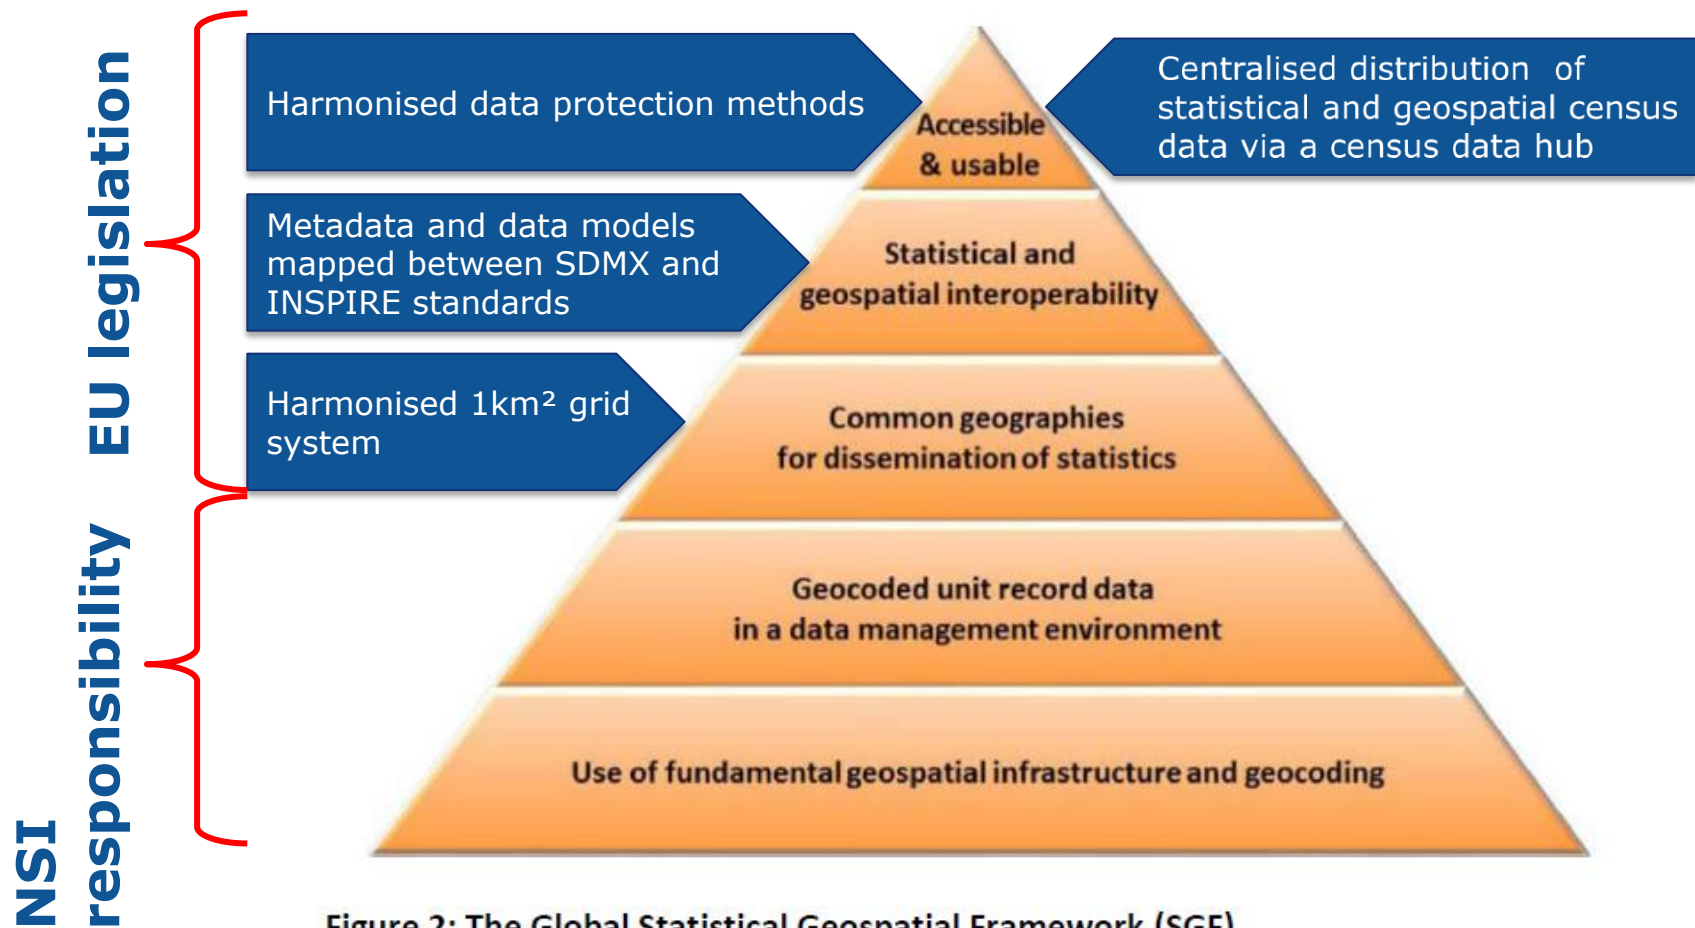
EU legislation

NSI responsibility

Harmonised data protection methods

Metadata and data models mapped between SDMX and INSPIRE standards

Harmonised 1km² grid system

Accessible & usable

Statistical and geospatial interoperability

Common geographies for dissemination of statistics

Geocoded unit record data in a data management environment

Use of fundamental geospatial infrastructure and geocoding

Centralised distribution of statistical and geospatial census data via a census data hub

Figure 2: The Global Statistical Geospatial Framework (SGF)